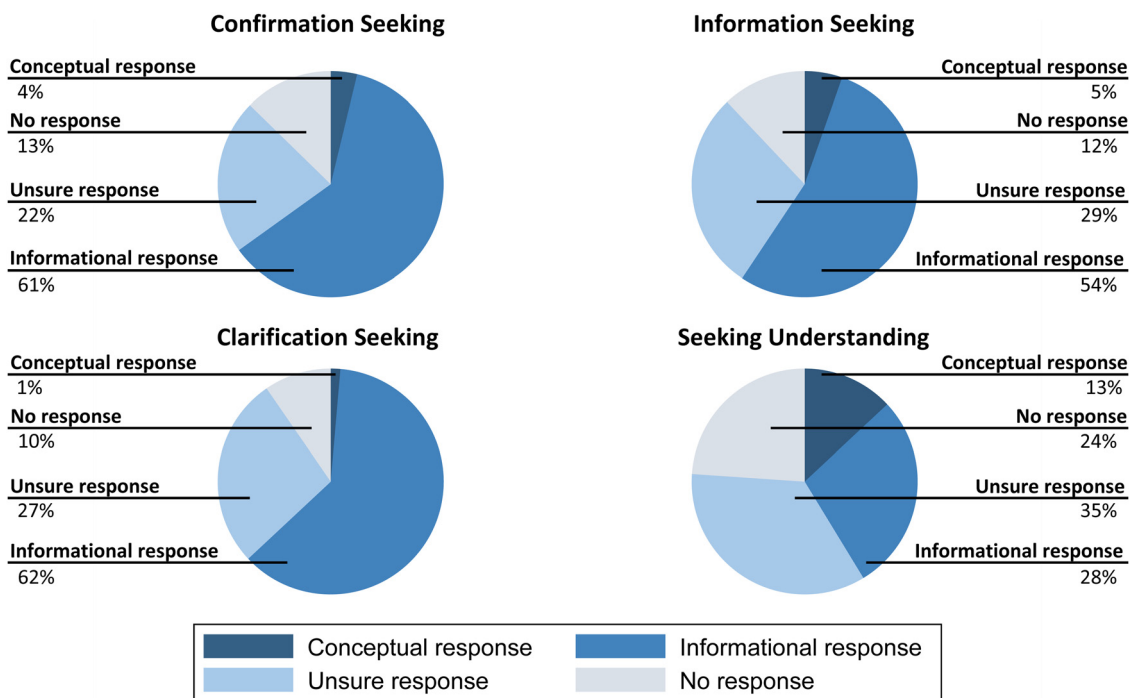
Confirmation Seeking

Conceptual response
4%
No response
13%
Unsure response
22%
Informational response
61%

Information Seeking

Conceptual response
5%
No response
12%
Unsure response
29%
Informational response
54%

Clarification Seeking

Conceptual response
1%
No response
10%
Unsure response
27%
Informational response
62%

Seeking Understanding

Conceptual response
13%
No response
24%
Unsure response
35%
Informational response
28%

Conceptual response
Informational response
Unsure response
No response